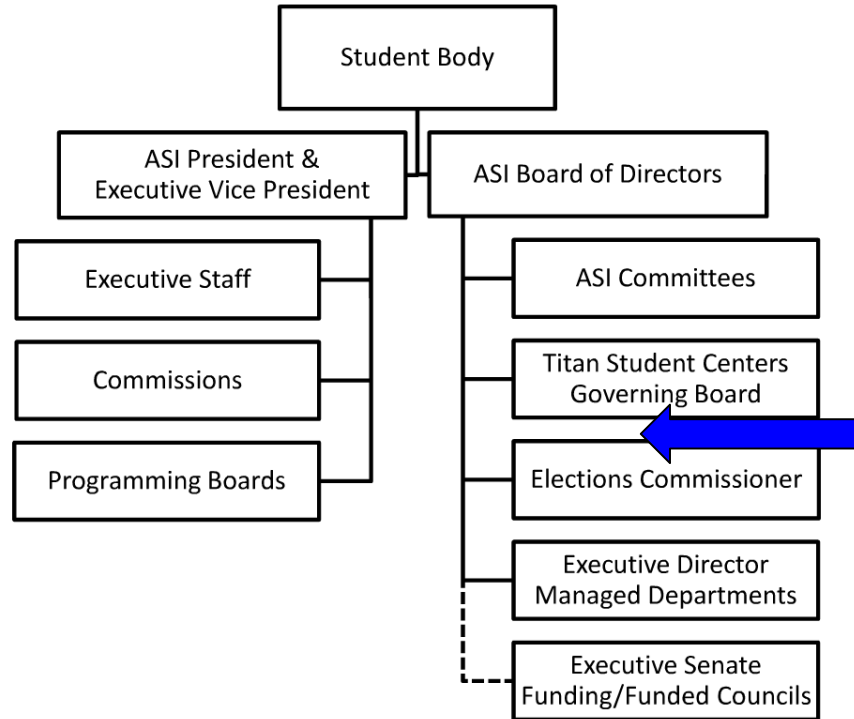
Student Body

ASI President & Executive Vice President

ASI Board of Directors

Executive Staff

Commissions

Programming Boards

ASI Committees

Titan Student Centers Governing Board

Elections Commissioner

Executive Director Managed Departments

Executive Senate Funding/Funded Councils